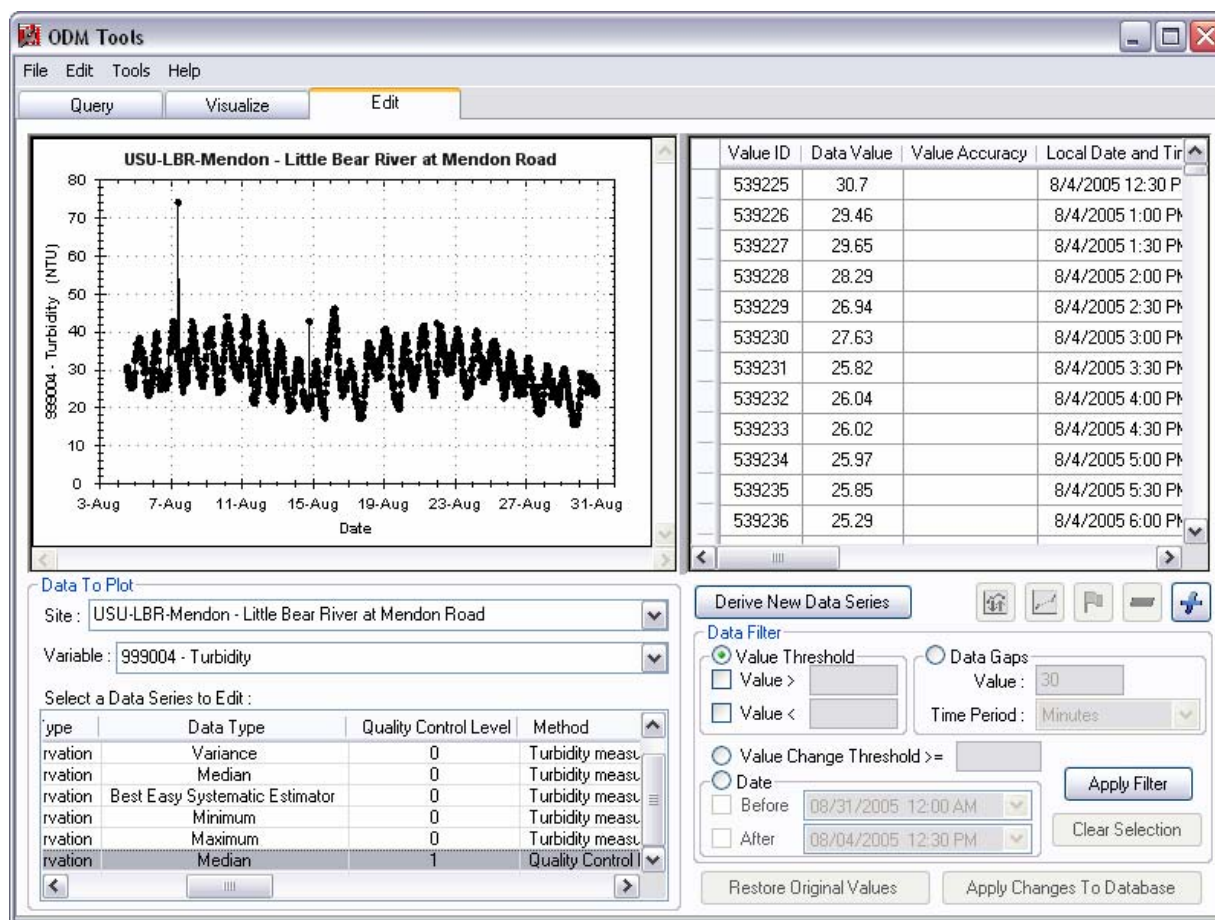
ODM Tools

File Edit Tools Help

Query Visualize Edit

USU-LBR-Mendon - Little Bear River at Mendon Road

80
70
60
50
40
30
20
10
0

999004 - Turbidity (NTU)

3-Aug 7-Aug 11-Aug 15-Aug 19-Aug 23-Aug 27-Aug 31-Aug

Date

| Value ID | Data Value | Value Accuracy | Local Date and Tir |
|---|---|---|---|
| 539225 | 30.7 | | 8/4/2005 12:30 P |
| 539226 | 29.46 | | 8/4/2005 1:00 PM |
| 539227 | 29.65 | | 8/4/2005 1:30 PM |
| 539228 | 28.29 | | 8/4/2005 2:00 PM |
| 539229 | 26.94 | | 8/4/2005 2:30 PM |
| 539230 | 27.63 | | 8/4/2005 3:00 PM |
| 539231 | 25.82 | | 8/4/2005 3:30 PM |
| 539232 | 26.04 | | 8/4/2005 4:00 PM |
| 539233 | 26.02 | | 8/4/2005 4:30 PM |
| 539234 | 25.97 | | 8/4/2005 5:00 PM |
| 539235 | 25.85 | | 8/4/2005 5:30 PM |
| 539236 | 25.29 | | 8/4/2005 6:00 PM |

Data To Plot

Site : USU-LBR-Mendon - Little Bear River at Mendon Road

Variable : 999004 - Turbidity

Select a Data Series to Edit :

| ype | Data Type | Quality Control Level | Method |
|---|---|---|---|
| rvation | Variance | 0 | Turbidity measu |
| rvation | Median | 0 | Turbidity measu |
| rvation | Best Easy Systematic Estimator | 0 | Turbidity measu |
| rvation | Minimum | 0 | Turbidity measu |
| rvation | Maximum | 0 | Turbidity measu |
| rvation | Median | 1 | Quality Control I |

Derive New Data Series

Data Filter

Value Threshold

Value >

Value <

Data Gaps

Value : 30

Time Period : Minutes

Value Change Threshold >=

Date

Before 08/31/2005 12:00 AM

After 08/04/2005 12:30 PM

Apply Filter

Clear Selection

Restore Original Values

Apply Changes To Database